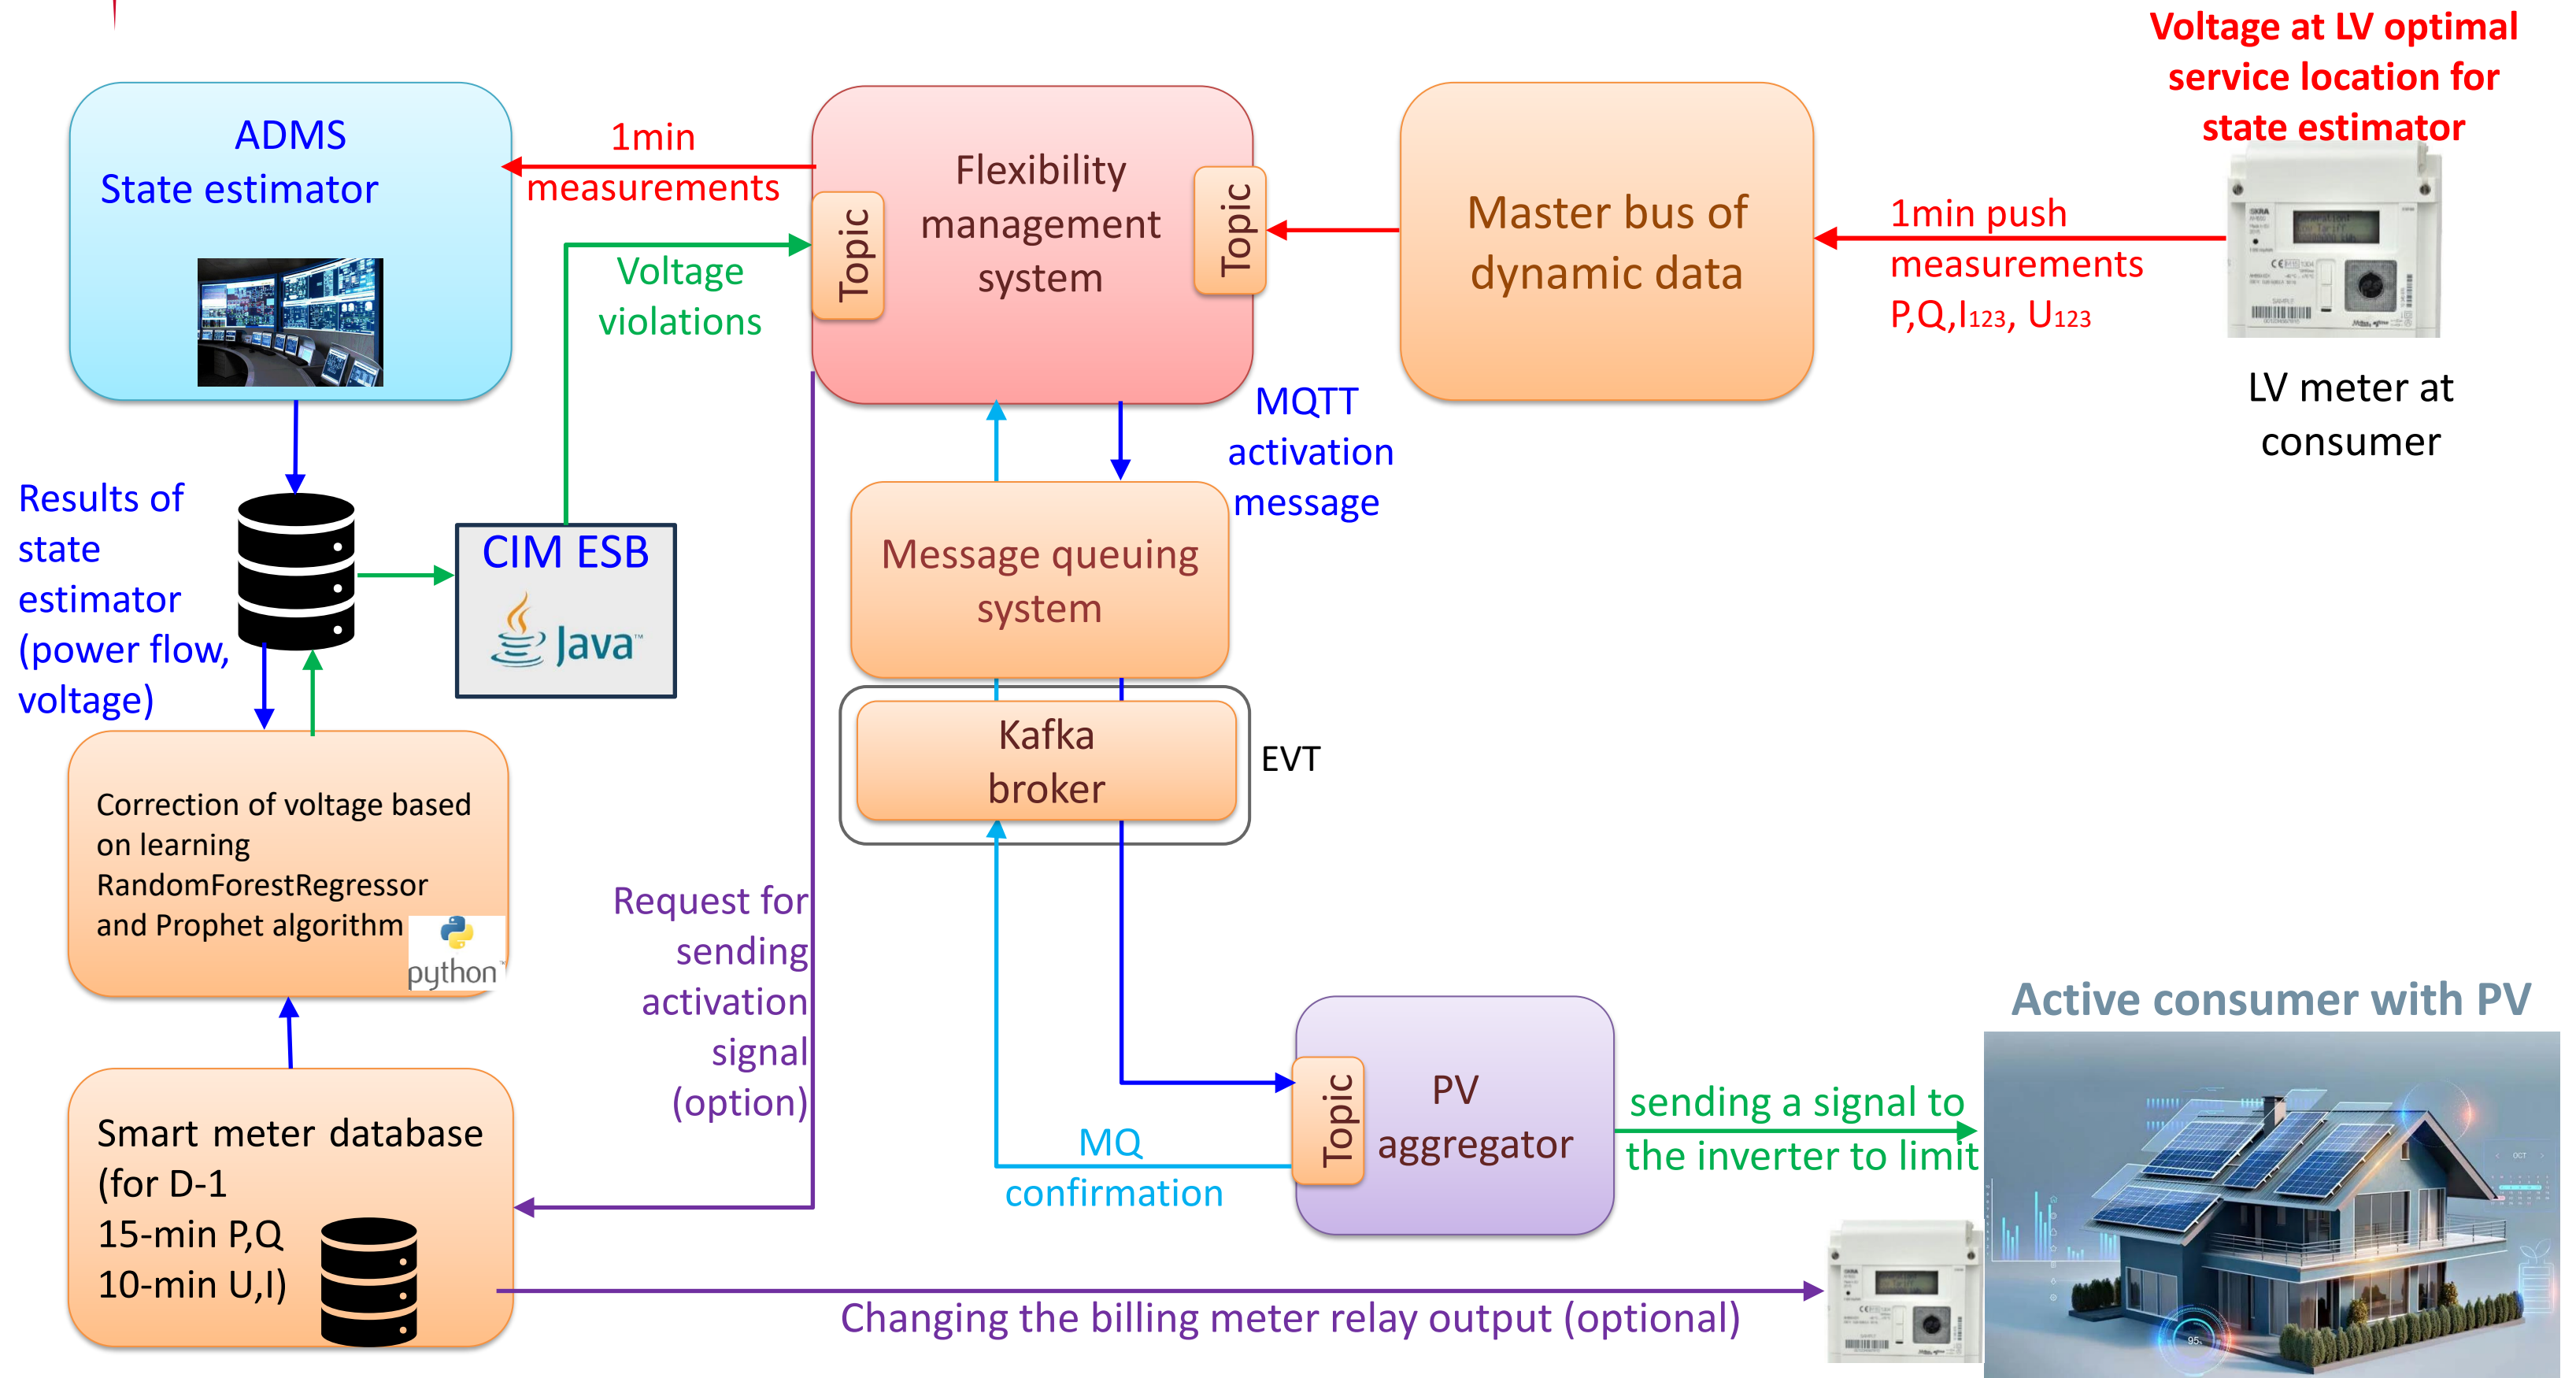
Voltage at LV optimal service location for state estimator

ADMS
State estimator

1min measurements

Flexibility management system

Topic

Topic

Master bus of dynamic data

1min push measurements P,Q,I$_{123}$, U$_{123}$

LV meter at consumer

Voltage violations

MQTT activation message

Results of state estimator (power flow, voltage)

CIM ESB
Java

Message queuing system

Kafka broker

EVT

Correction of voltage based on learning RandomForestRegressor and Prophet algorithm
python

Request for sending activation signal (option)

Active consumer with PV

Topic
PV aggregator

sending a signal to the inverter to limit

MQ confirmation

Smart meter database (for D-1
15-min P,Q
10-min U,I)

Changing the billing meter relay output (optional)